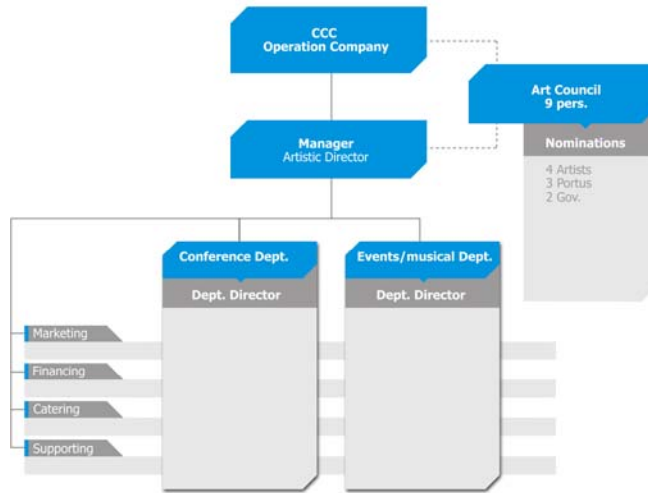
CCC
Operation Company

Art Council
9 pers.

Nominations

4 Artists
3 Portus
2 Gov.

Manager
Artistic Director

Conference Dept.

Dept. Director

Events/musical Dept.

Dept. Director

Marketing

Financing

Catering

Supporting